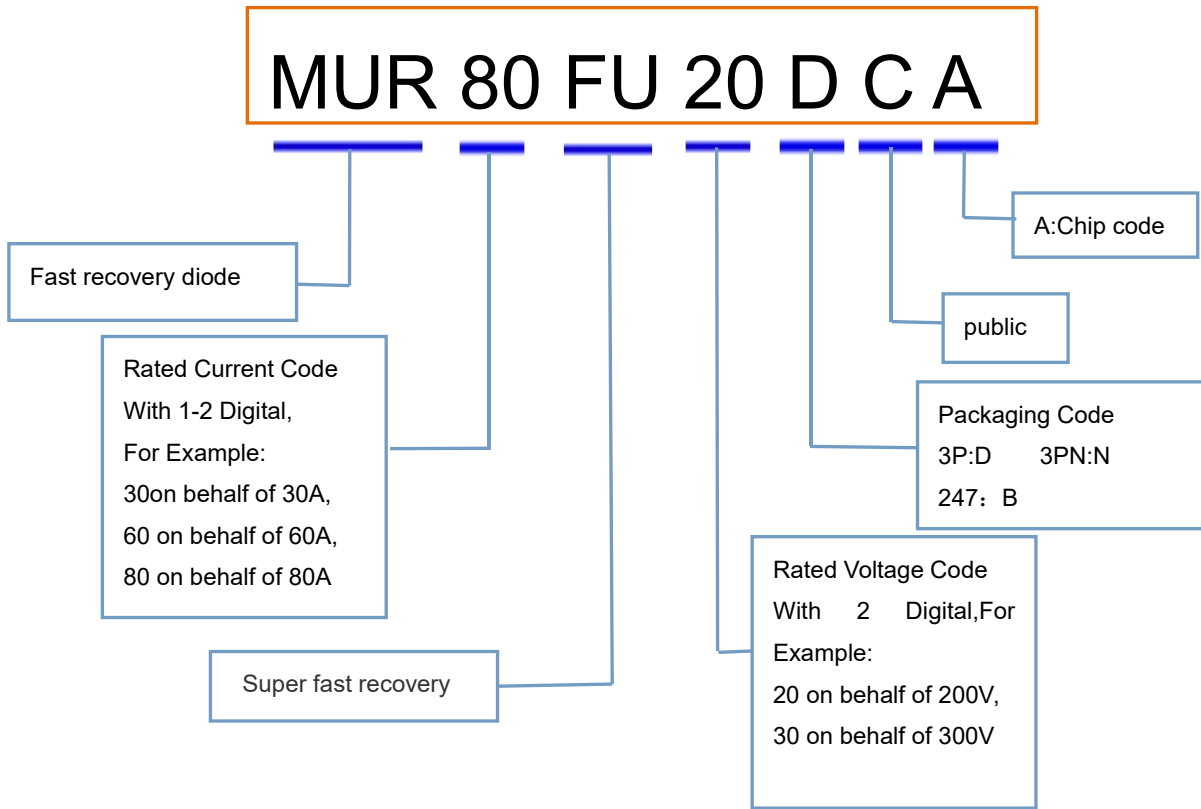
MUR 80 FU 20 D C A

Fast recovery diode

Rated Current Code
With 1-2 Digital,
For Example:
30on behalf of 30A,
60 on behalf of 60A,
80 on behalf of 80A

Super fast recovery

Rated Voltage Code
With 2 Digital,For Example:
20 on behalf of 200V,
30 on behalf of 300V

Packaging Code
3P:D 3PN:N
247：B

public

A:Chip code